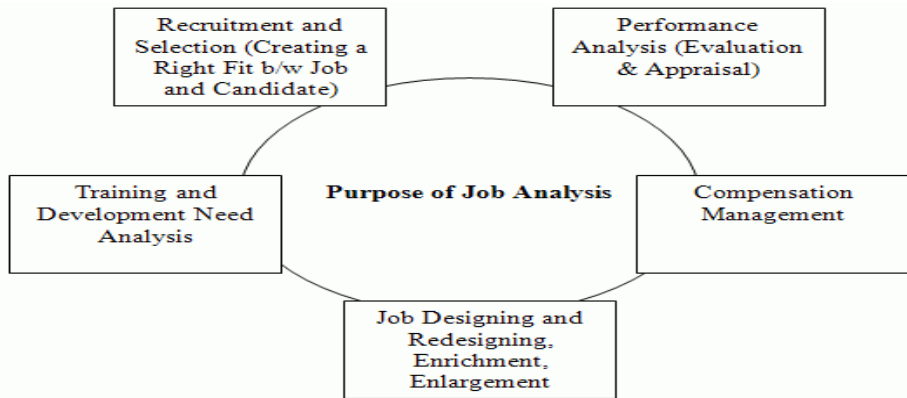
Recruitment and Selection (Creating a Right Fit b/w Job and Candidate)

Performance Analysis (Evaluation & Appraisal)

Training and Development Need Analysis

Purpose of Job Analysis

Compensation Management

Job Designing and Redesigning, Enrichment, Enlargement